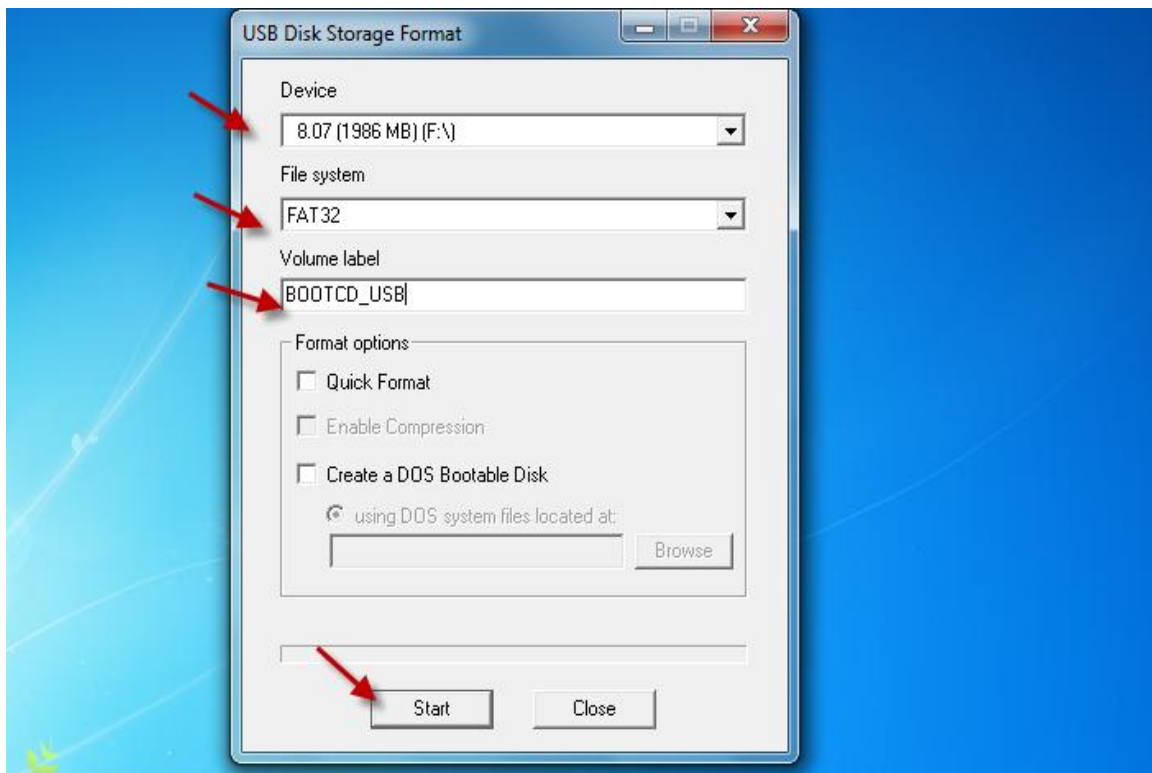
USB Disk Storage Format

Device

8.07 (1986 MB) (F:\)

File system

FAT32

Volume label

BOOTCD_USB

Format options

Quick Format

Enable Compression

Create a DOS Bootable Disk

using DOS system files located at:

Browse

Start

Close